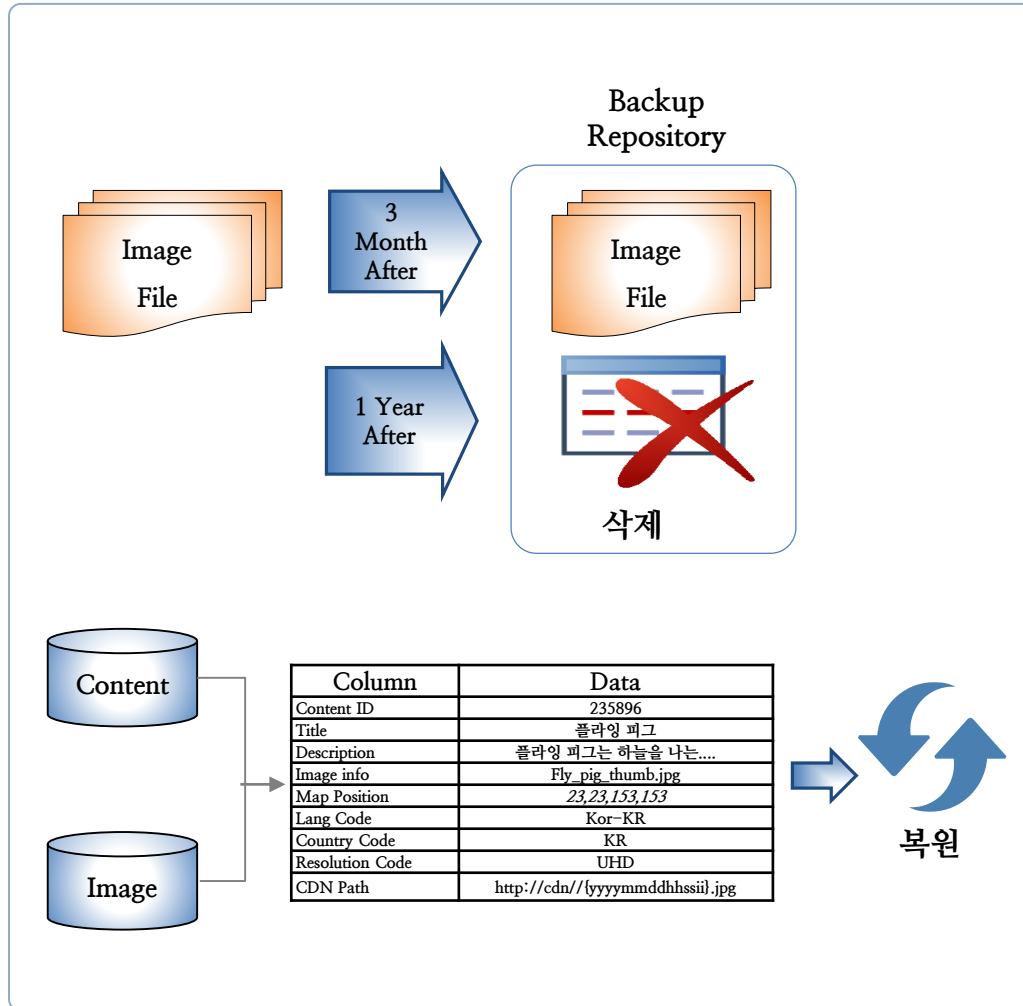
Image File

3 Month After

1 Year After

Backup Repository

Image File

삭제

Content

Image

| Column | Data |
|---|---|
| Content ID | 235896 |
| Title | 플라잉 피그 |
| Description | 플라잉 피그는 하늘을 나는.... |
| Image info | Fly_pig_thumb.jpg |
| Map Position | 23,23,153,153 |
| Lang Code | Kor-KR |
| Country Code | KR |
| Resolution Code | UHD |
| CDN Path | http://cdn//{yyyymmddhhssii}.jpg |

복원